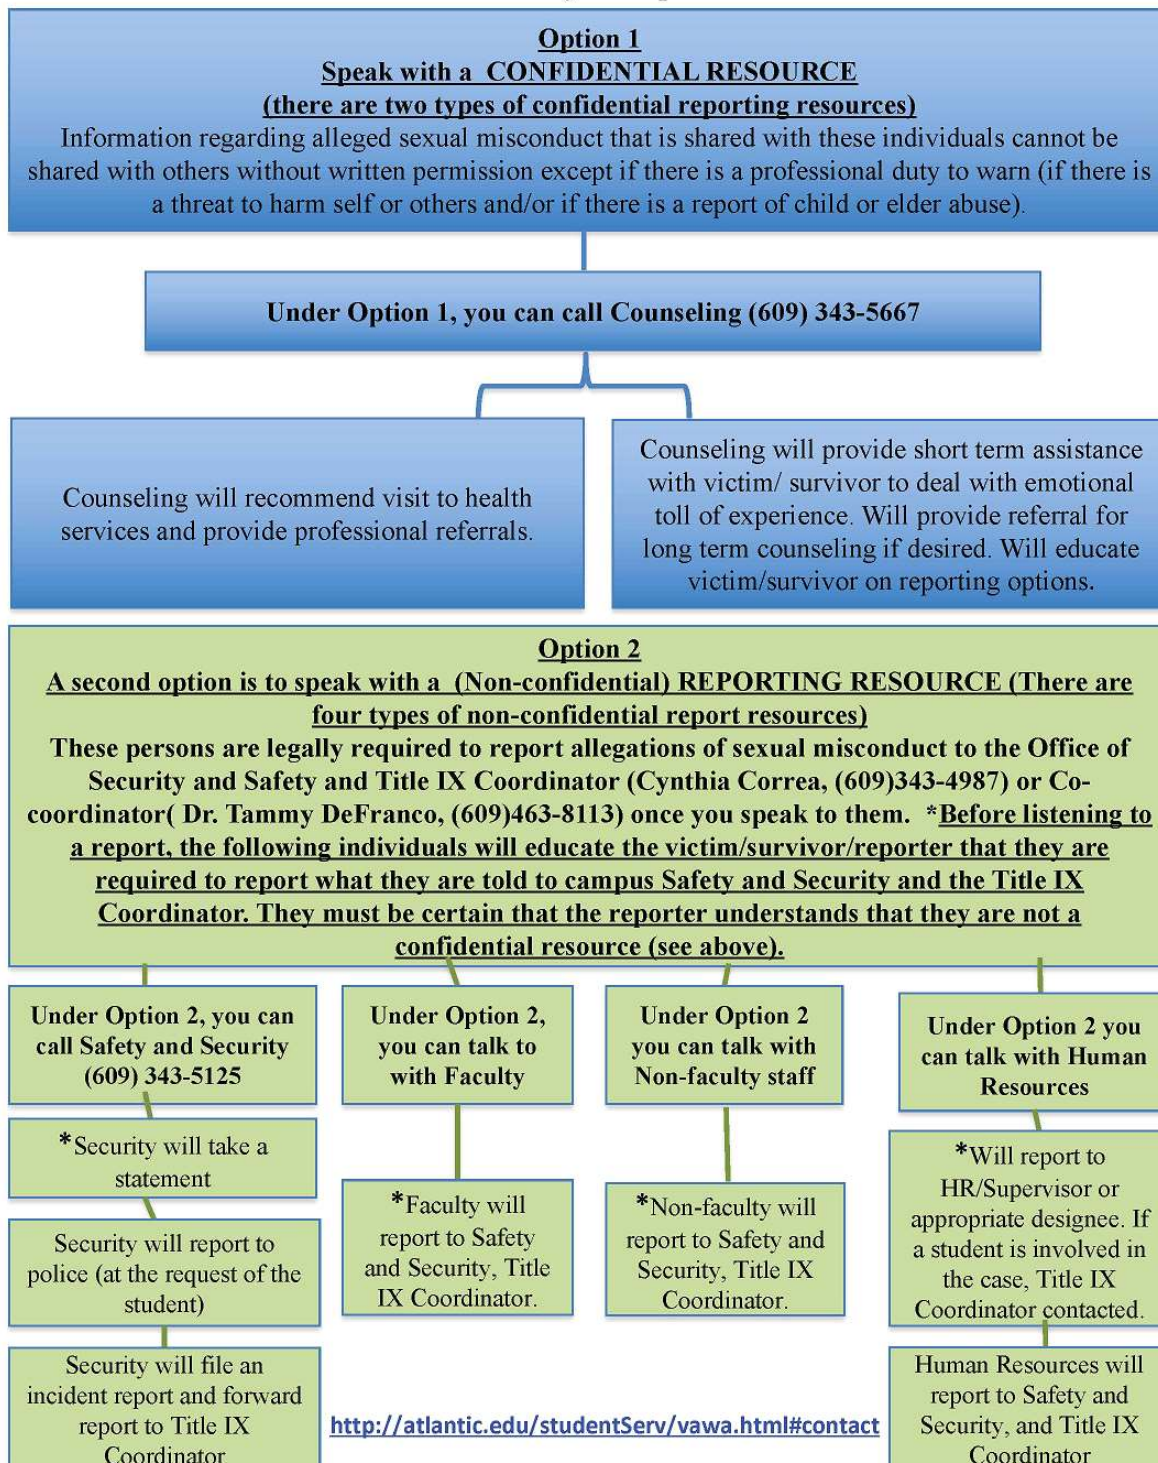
Option 1
Speak with a CONFIDENTIAL RESOURCE
(there are two types of confidential reporting resources)
Information regarding alleged sexual misconduct that is shared with these individuals cannot be shared with others without written permission except if there is a professional duty to warn (if there is a threat to harm self or others and/or if there is a report of child or elder abuse).

Under Option 1, you can call Counseling (609) 343-5667

Counseling will recommend visit to health services and provide professional referrals.

Counseling will provide short term assistance with victim/ survivor to deal with emotional toll of experience. Will provide referral for long term counseling if desired. Will educate victim/survivor on reporting options.

Option 2
A second option is to speak with a (Non-confidential) REPORTING RESOURCE (There are four types of non-confidential report resources)
These persons are legally required to report allegations of sexual misconduct to the Office of Security and Safety and Title IX Coordinator (Cynthia Correa, (609)343-4987) or Co-coordinator( Dr. Tammy DeFranco, (609)463-8113) once you speak to them. *Before listening to a report, the following individuals will educate the victim/survivor/reporter that they are required to report what they are told to campus Safety and Security and the Title IX Coordinator. They must be certain that the reporter understands that they are not a confidential resource (see above).

Under Option 2, you can call Safety and Security (609) 343-5125

*Security will take a statement

Security will report to police (at the request of the student)

Security will file an incident report and forward report to Title IX Coordinator

Under Option 2, you can talk to with Faculty

*Faculty will report to Safety and Security, Title IX Coordinator.

Under Option 2 you can talk with Non-faculty staff

*Non-faculty will report to Safety and Security, Title IX Coordinator.

Under Option 2 you can talk with Human Resources

*Will report to HR/Supervisor or appropriate designee. If a student is involved in the case, Title IX Coordinator contacted.

Human Resources will report to Safety and Security, and Title IX Coordinator

http://atlantic.edu/studentServ/vawa.html#contact